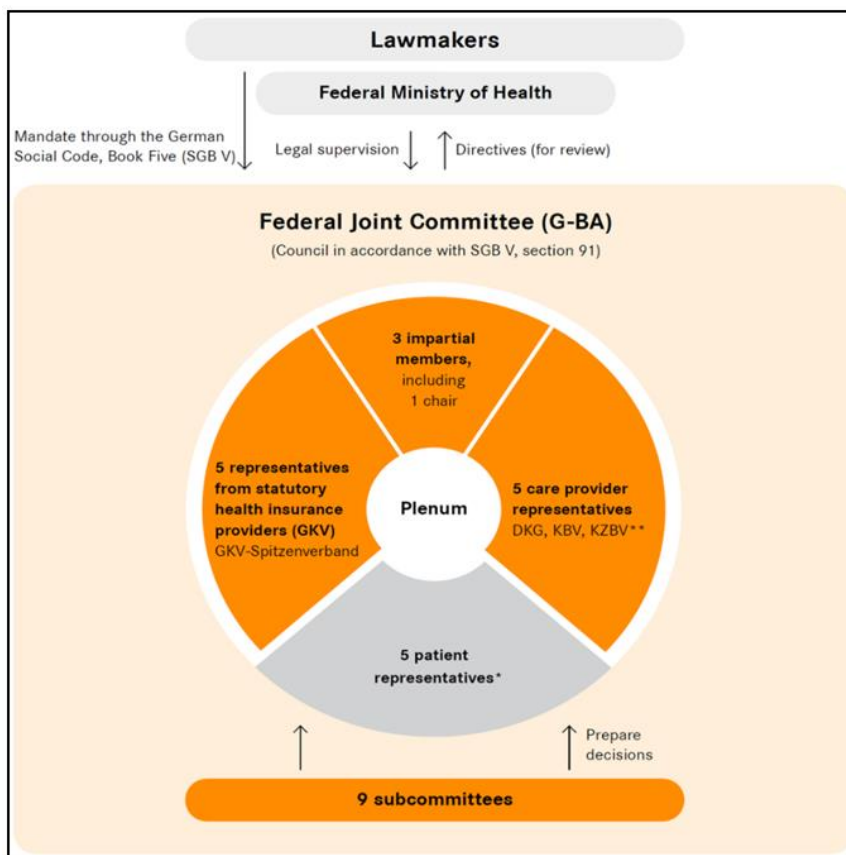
Lawmakers

Federal Ministry of Health

Mandate through the German Social Code, Book Five (SGB V)

Legal supervision

Directives (for review)

Federal Joint Committee (G-BA)

(Council in accordance with SGB V, section 91)

3 impartial members, including 1 chair

5 representatives from statutory health insurance providers (GKV) GKV-Spitzenverband

Plenum

5 care provider representatives DKG, KBV, KZBV**

5 patient representatives*

Prepare decisions

9 subcommittees